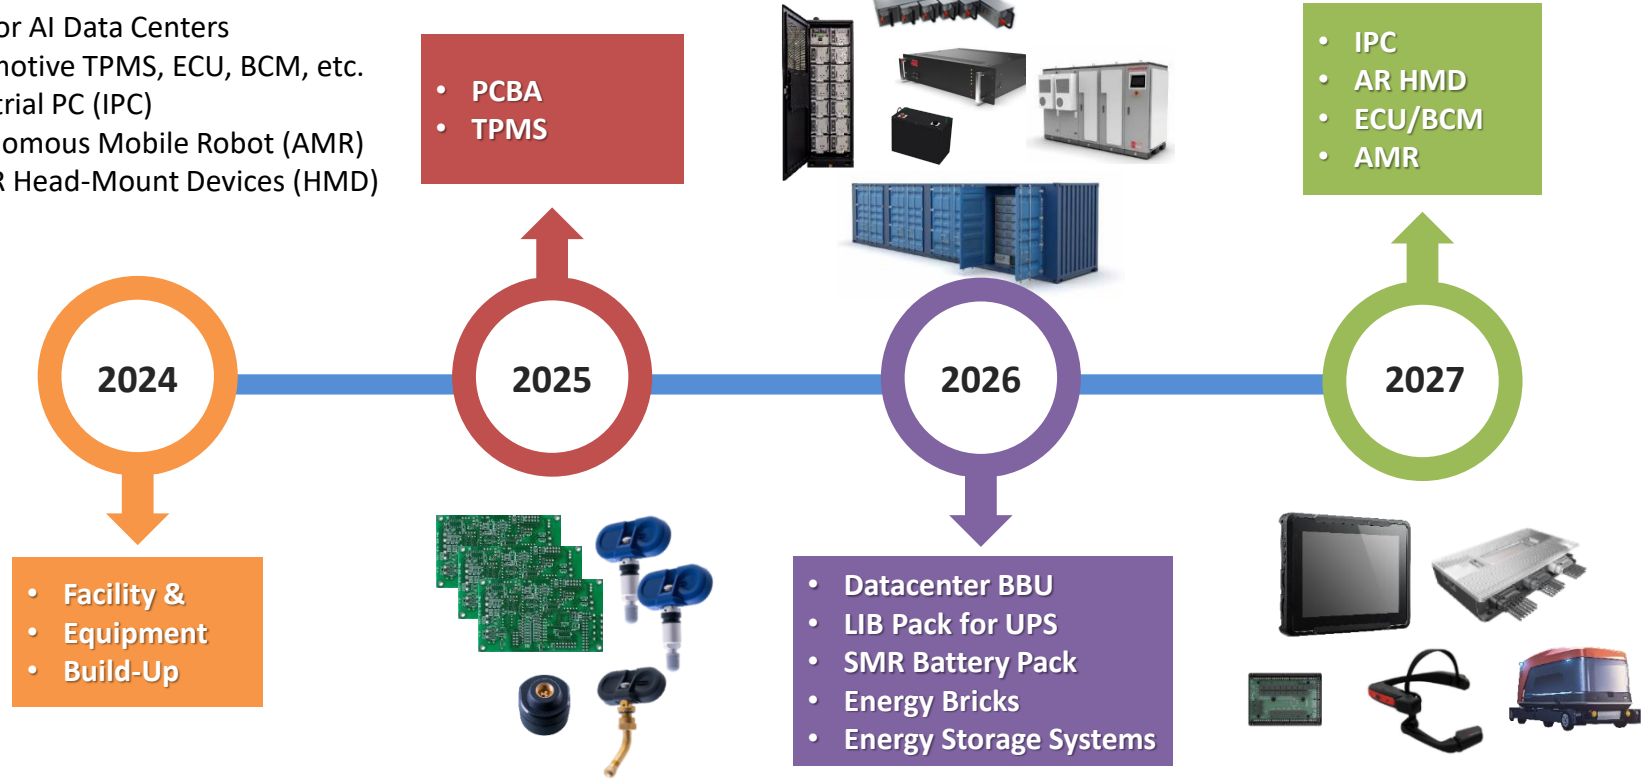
or AI Data Centers
notive TPMS, ECU, BCM, etc.
trial PC (IPC)
omous Mobile Robot (AMR)
R Head-Mount Devices (HMD)

- PCBA
- TPMS

- IPC
- AR HMD
- ECU/BCM
- AMR

2024

2025

2026

2027

- Facility &
- Equipment
- Build-Up

- Datacenter BBU
- LIB Pack for UPS
- SMR Battery Pack
- Energy Bricks
- Energy Storage Systems